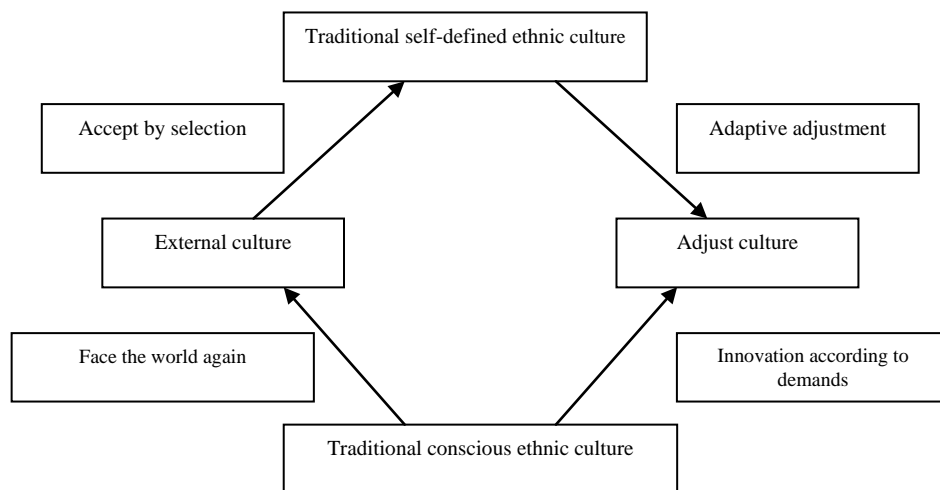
Traditional self-defined ethnic culture

Accept by selection

Adaptive adjustment

External culture

Adjust culture

Face the world again

Innovation according to demands

Traditional conscious ethnic culture